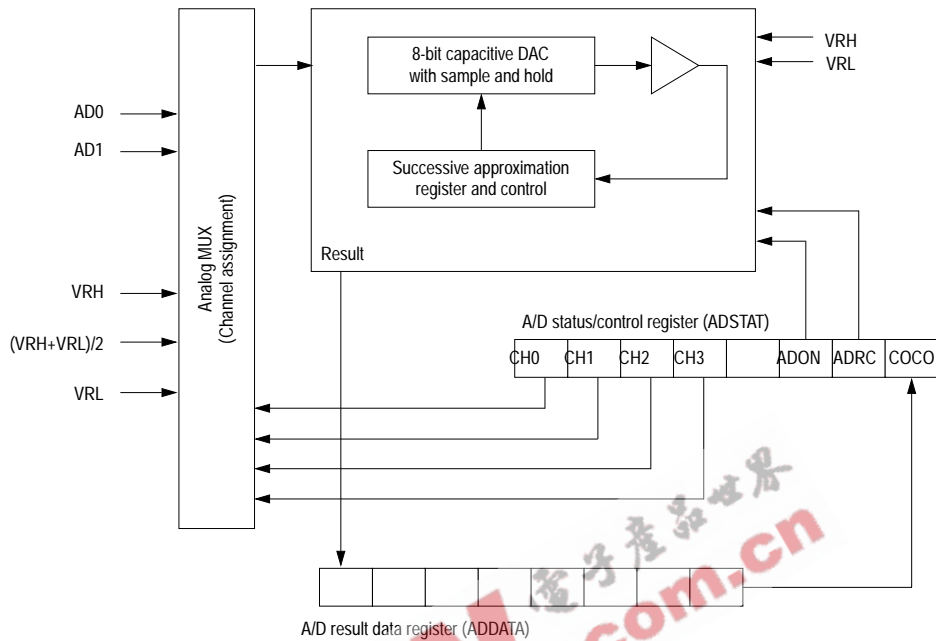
VRH
VRL

8-bit capacitive DAC with sample and hold

Successive approximation register and control

AD0
AD1

Analog MUX
(Channel assignment)

VRH
(VRH+VRL)/2
VRL

Result

A/D status/control register (ADSTAT)

| CH0 | CH1 | CH2 | CH3 | | ADON | ADRC | COCO |
|---|---|---|---|---|---|---|---|

电子产品世界
.com.cn

A/D result data register (ADDATA)